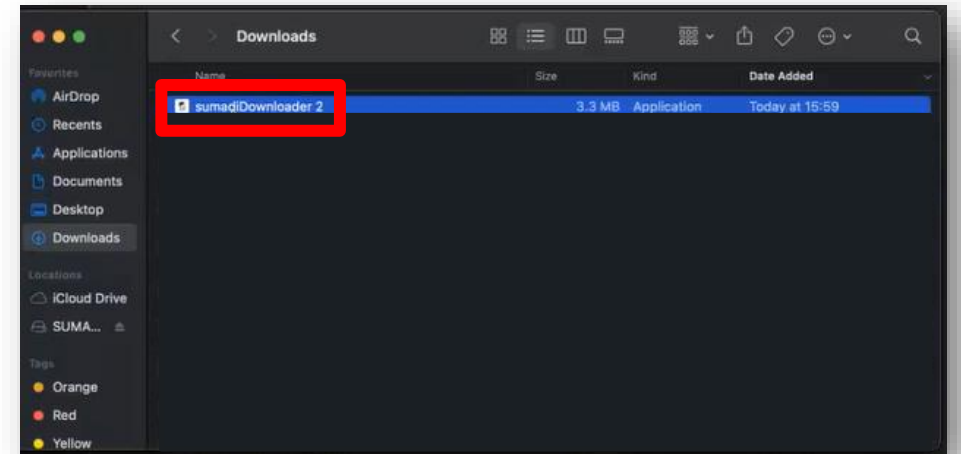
Favorites
AirDrop
Recents
Applications
Documents
Desktop
Downloads
Locations
iCloud Drive
SUMA...
Tags
Orange
Red
Yellow

Downloads

| Name | Size | Kind | Date Added |
|---|---|---|---|
| sumadiDownloader 2 | 3.3 MB | Application | Today at 15:59 |